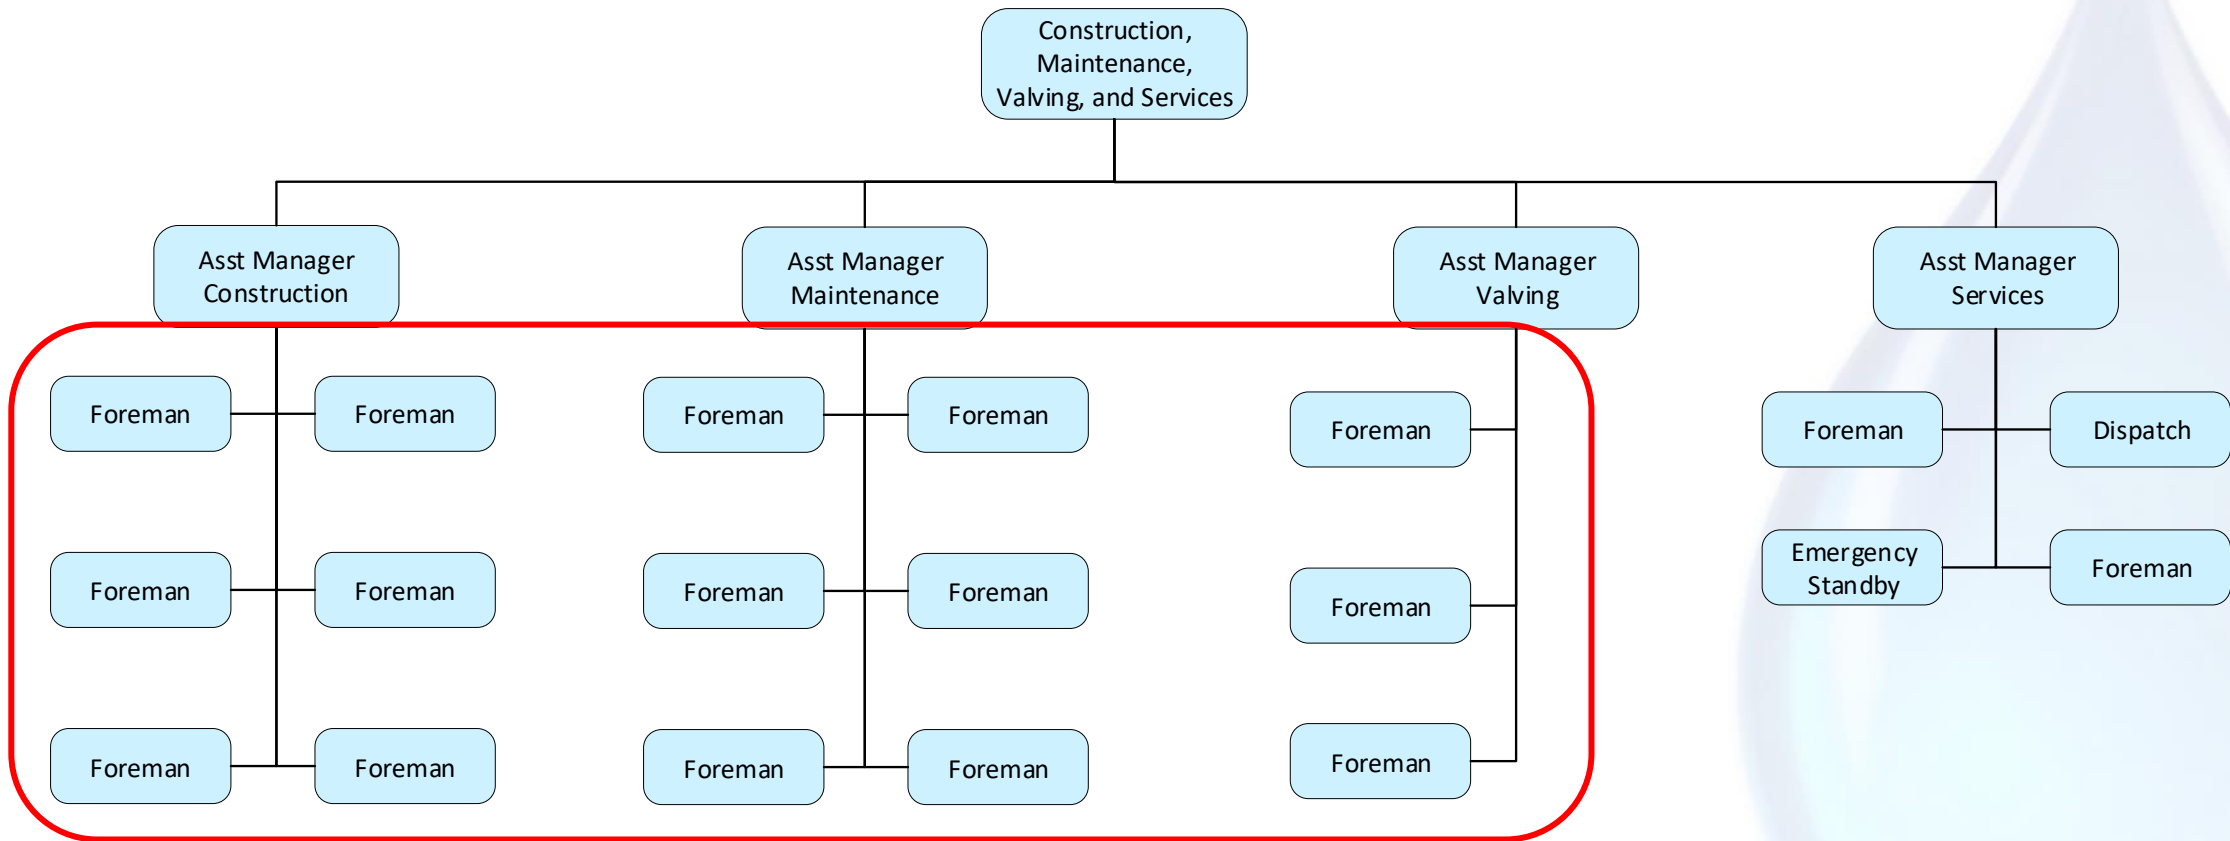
Construction, Maintenance, Valving, and Services

Asst Manager Construction

Asst Manager Maintenance

Asst Manager Valving

Asst Manager Services

Foreman
Foreman
Foreman
Foreman
Foreman
Foreman

Foreman
Foreman
Foreman
Foreman
Foreman
Foreman

Foreman
Foreman
Foreman

Foreman
Dispatch
Emergency Standby
Foreman